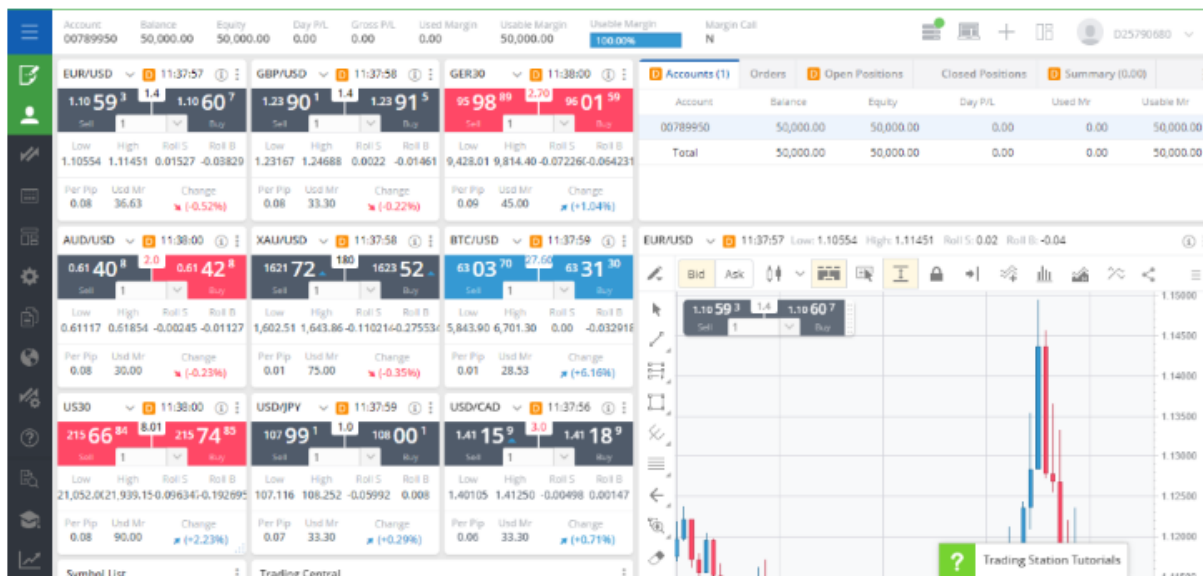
Account 00789950 | Balance 50,000.00 | Equity 50,000.00 | Day P/L 0.00 | Gross P/L 0.00 | Used Margin 0.00 | Usable Margin 50,000.00 | Usable Margin 100.00% | Margin Call N

D25790680

EUR/USD D 11:37:57
1.10 59 3 | 1.4 | 1.10 60 7
Sell 1 Buy
Low 1.10554 | High 1.11451 | Roll S 0.01527 | Roll B -0.03829
Per Pip 0.08 | Usd Mr 36.63 | Change (-0.52%)

GBP/USD D 11:37:58
1.23 90 1 | 1.4 | 1.23 91 5
Sell 1 Buy
Low 1.23167 | High 1.24688 | Roll S 0.0022 | Roll B -0.01461
Per Pip 0.08 | Usd Mr 33.30 | Change (-0.22%)

GER30 D 11:38:00
95 98 89 | 2.70 | 96 01 59
Sell 1 Buy
Low 9,428.01 | High 9,814.40 | Roll S -0.07226 | Roll B -0.064231
Per Pip 0.09 | Usd Mr 45.00 | Change (+1.04%)

AUD/USD D 11:38:00
0.61 40 8 | 2.0 | 0.61 42 8
Sell 1 Buy
Low 0.61117 | High 0.61854 | Roll S -0.00245 | Roll B -0.01127
Per Pip 0.08 | Usd Mr 30.00 | Change (-0.23%)

XAU/USD D 11:37:58
1621 72 | 180 | 1623 52
Sell 1 Buy
Low 1,602.51 | High 1,643.86 | Roll S -0.11021 | Roll B -0.27553
Per Pip 0.01 | Usd Mr 75.00 | Change (-0.35%)

BTC/USD D 11:37:59
63 03 70 | 27.60 | 63 31 30
Sell 1 Buy
Low 5,843.90 | High 6,701.30 | Roll S 0.00 | Roll B -0.032918
Per Pip 0.01 | Usd Mr 28.53 | Change (+6.16%)

US30 D 11:38:00
215 66 84 | 8.01 | 215 74 85
Sell 1 Buy
Low 21,052.0 | High 21,939.15 | Roll S -0.09634 | Roll B -0.19269
Per Pip 0.08 | Usd Mr 90.00 | Change (+2.23%)

USD/JPY D 11:37:59
107 99 1 | 1.0 | 108 00 1
Sell 1 Buy
Low 107.116 | High 108.252 | Roll S -0.05992 | Roll B 0.008
Per Pip 0.07 | Usd Mr 33.30 | Change (+0.29%)

USD/CAD D 11:37:56
1.41 15 9 | 3.0 | 1.41 18 9
Sell 1 Buy
Low 1.40105 | High 1.41250 | Roll S -0.00498 | Roll B 0.00147
Per Pip 0.06 | Usd Mr 33.30 | Change (+0.71%)

Symbol List | Trading Central

D Accounts (1) | Orders | D Open Positions | Closed Positions | D Summary (0.00)

| Account | Balance | Equity | Day P/L | Used Mr | Usable Mr |
|---|---|---|---|---|---|
| 00789950 | 50,000.00 | 50,000.00 | 0.00 | 0.00 | 50,000.00 |
| Total | 50,000.00 | 50,000.00 | 0.00 | 0.00 | 50,000.00 |

EUR/USD D 11:37:57 Low: 1.10554 High: 1.11451 Roll S: 0.02 Roll B: -0.04

Bid | Ask

1.10 59 3 | 1.4 | 1.10 60 7
Sell 1 Buy

1.15000
1.14500
1.14000
1.13500
1.13000
1.12500
1.12000

Trading Station Tutorials